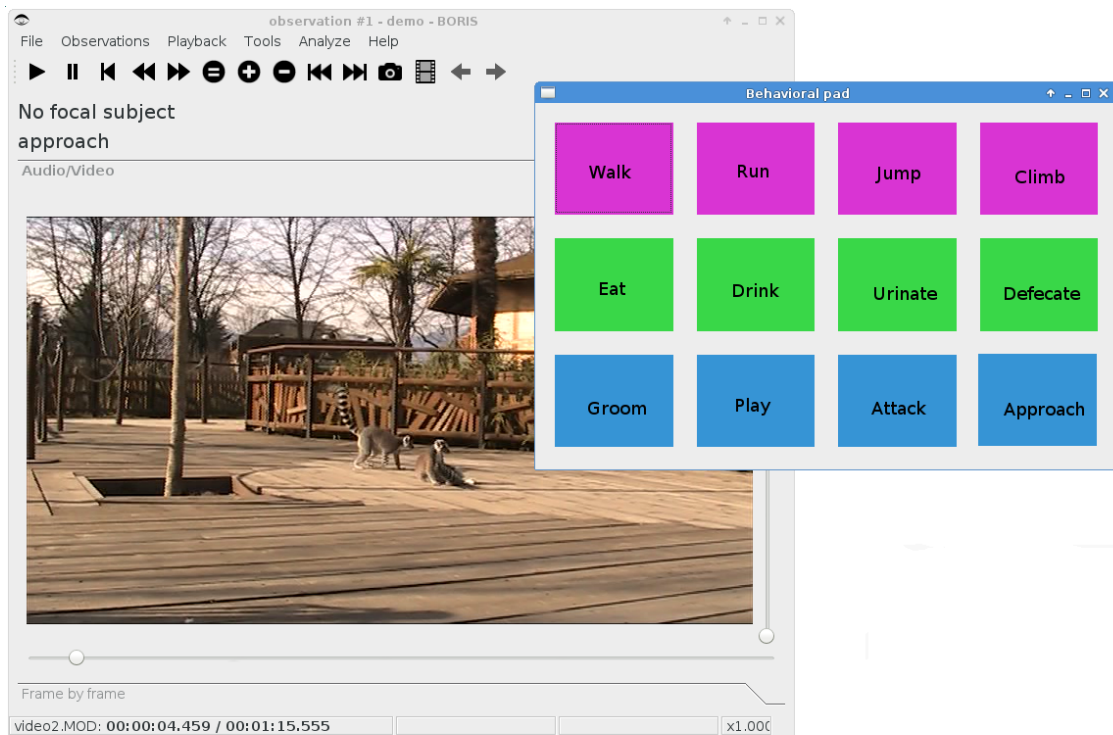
observation #1 - demo - BORIS

File Observations Playback Tools Analyze Help

No focal subject
approach

Audio/Video

Behavioral pad

| Walk | Run | Jump | Climb |
|---|---|---|---|
| Eat | Drink | Urinate | Defecate |
| Groom | Play | Attack | Approach |

Frame by frame

video2.MOD: 00:00:04.459 / 00:01:15.555 x1.000